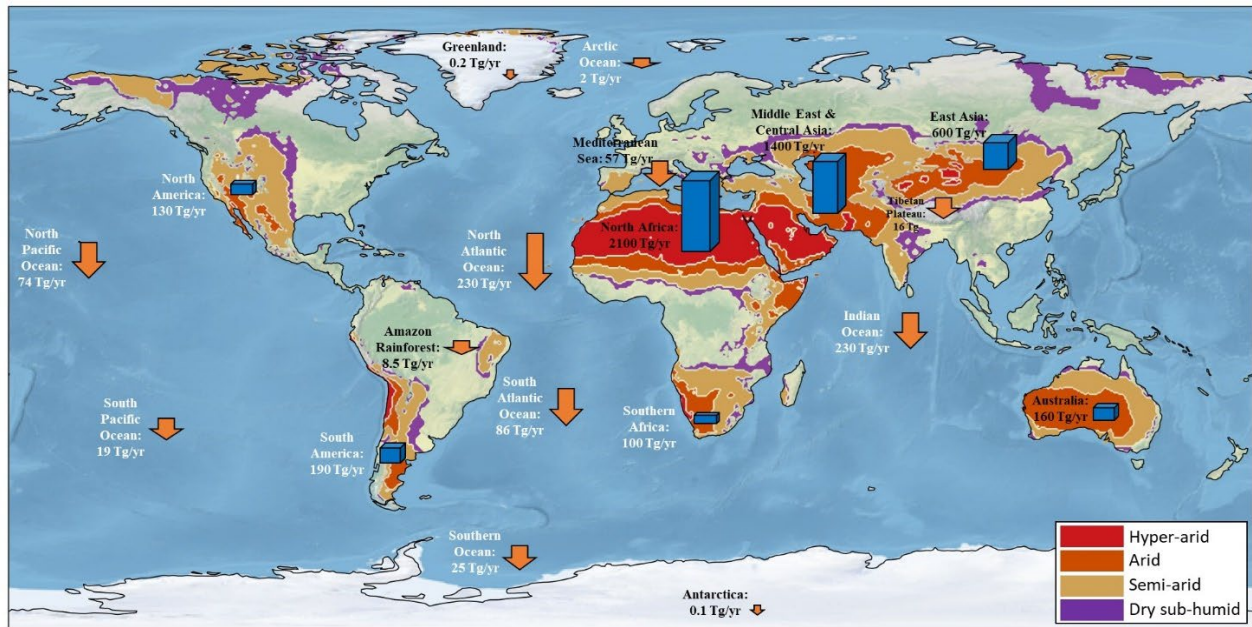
Greenland: 0.2 Tg/yr

Arctic Ocean: 2 Tg/yr

Middle East & Central Asia: 1400 Tg/yr

East Asia: 600 Tg/yr

Mediterranean Sea: 57 Tg/yr

North America: 130 Tg/yr

Tibetan Plateau: 16 Tg

North Africa: 2100 Tg/yr

North Pacific Ocean: 74 Tg/yr

North Atlantic Ocean: 230 Tg/yr

Indian Ocean: 230 Tg/yr

Amazon Rainforest: 8.5 Tg/yr

South Atlantic Ocean: 86 Tg/yr

Southern Africa: 100 Tg/yr

Australia: 160 Tg/yr

South Pacific Ocean: 19 Tg/yr

South America: 190 Tg/yr

Southern Ocean: 25 Tg/yr

Antarctica: 0.1 Tg/yr

Hyper-arid
Arid
Semi-arid
Dry sub-humid